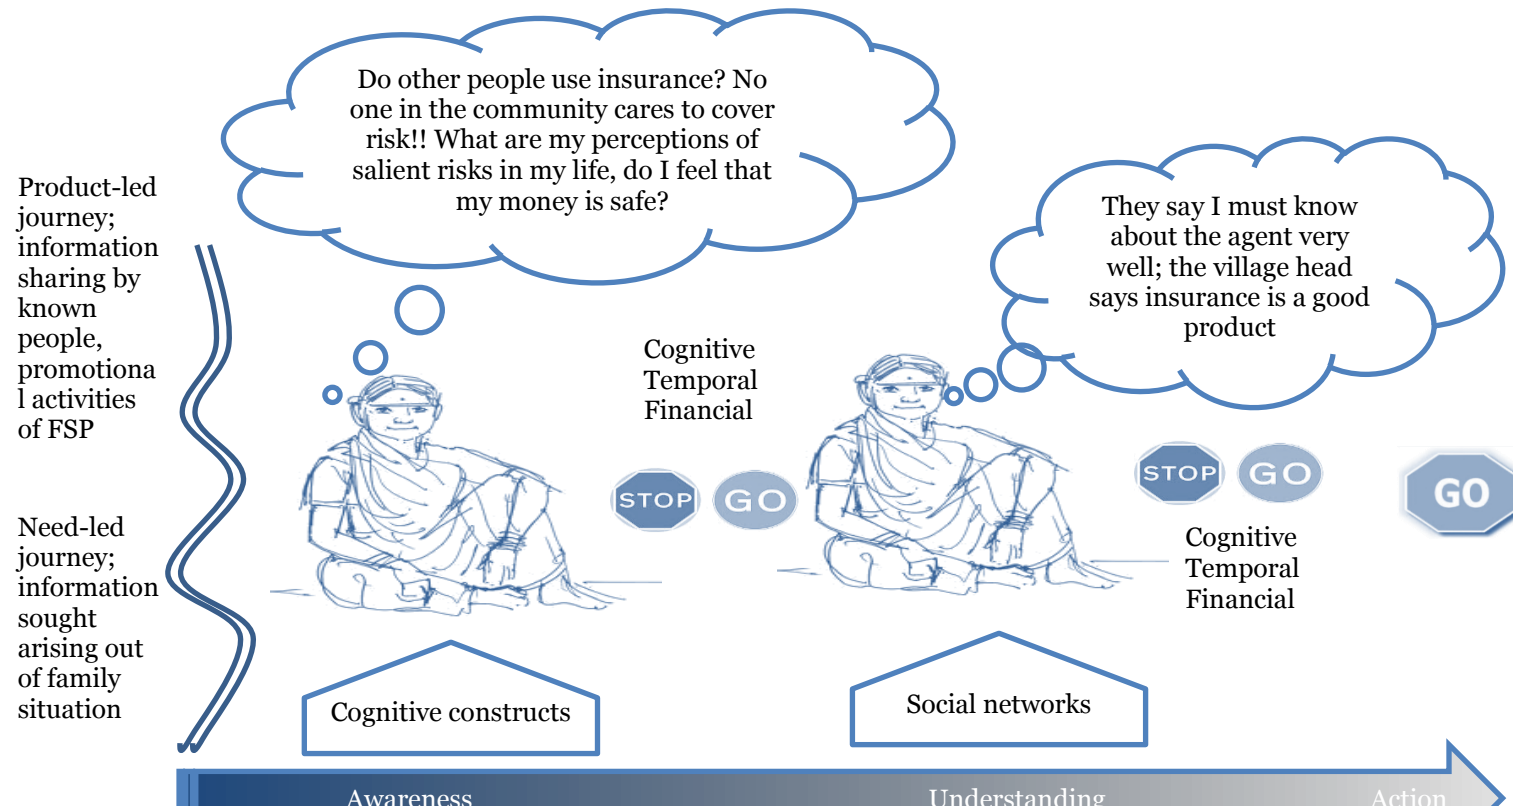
Product-led journey; information sharing by known people, promotional activities of FSP

Need-led journey; information sought arising out of family situation

Do other people use insurance? No one in the community cares to cover risk!! What are my perceptions of salient risks in my life, do I feel that my money is safe?

Cognitive
Temporal
Financial

STOP GO

They say I must know about the agent very well; the village head says insurance is a good product

STOP GO

GO

Cognitive
Temporal
Financial

Cognitive constructs

Social networks

Awareness

Understanding

Action